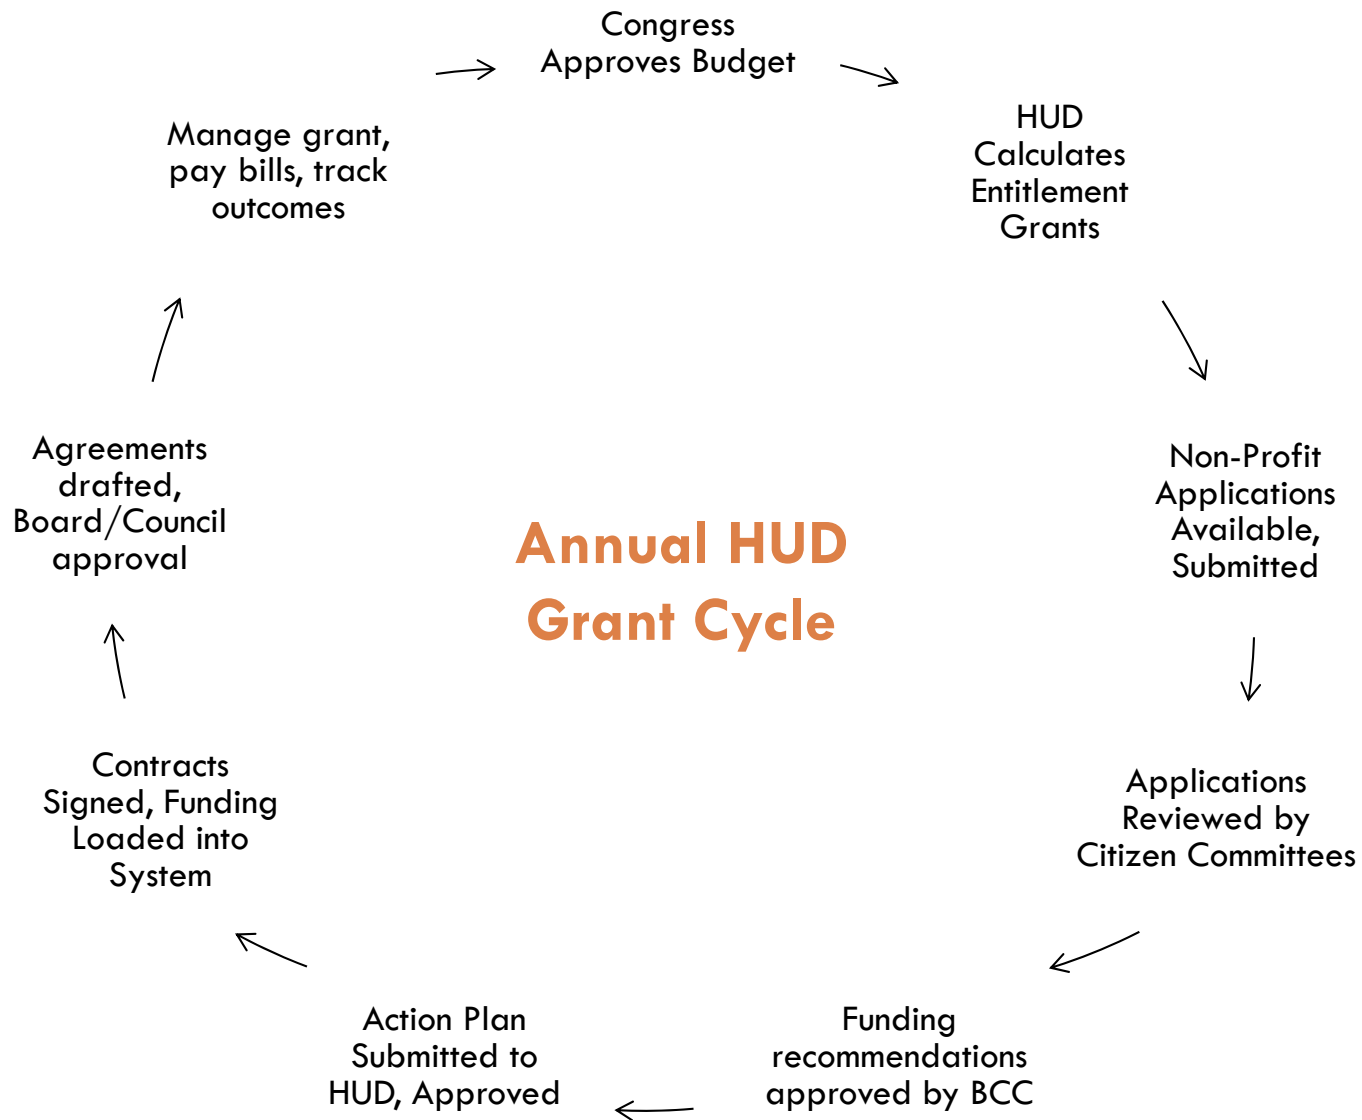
Congress Approves Budget

HUD Calculates Entitlement Grants

Non-Profit Applications Available, Submitted

Applications Reviewed by Citizen Committees

Funding recommendations approved by BCC

Action Plan Submitted to HUD, Approved

Contracts Signed, Funding Loaded into System

Agreements drafted, Board/Council approval

Manage grant, pay bills, track outcomes

Annual HUD Grant Cycle